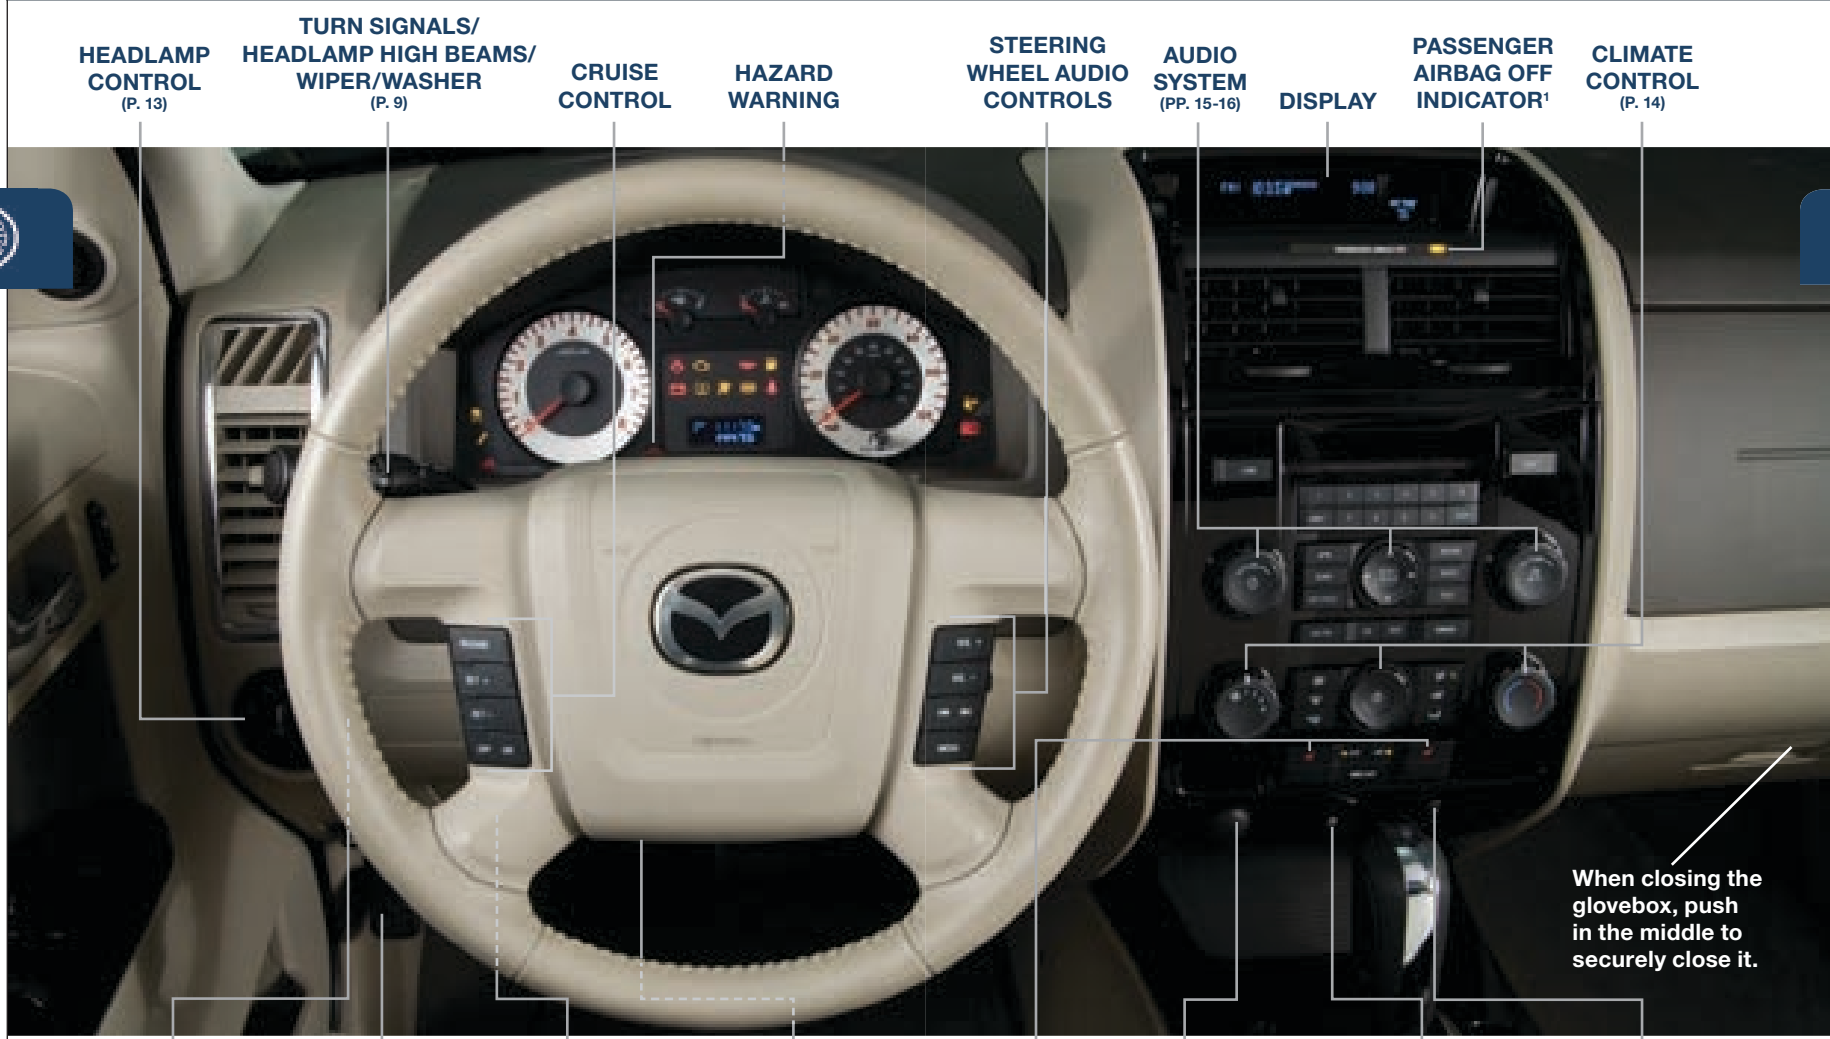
HEADLAMP CONTROL (P. 13)

TURN SIGNALS/ HEADLAMP HIGH BEAMS/ WIPER/WASHER (P. 9)

CRUISE CONTROL

HAZARD WARNING

STEERING WHEEL AUDIO CONTROLS

AUDIO SYSTEM (PP. 15-16)

DISPLAY

PASSENGER AIRBAG OFF INDICATOR¹

CLIMATE CONTROL (P. 14)

When closing the glovebox, push in the middle to securely close it.